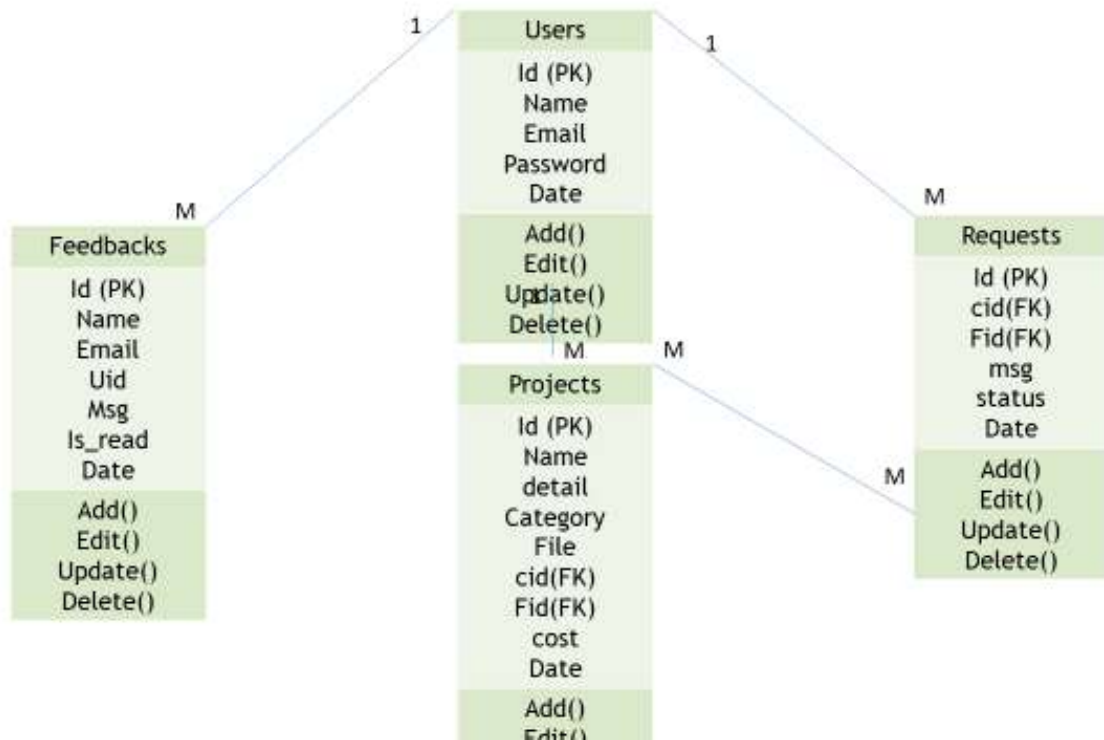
1

Users
Id (PK)
Name
Email
Password
Date
Add()
Edit()
Update()
Delete()

1

M

Feedbacks
Id (PK)
Name
Email
Uid
Msg
Is_read
Date
Add()
Edit()
Update()
Delete()

M

Requests
Id (PK)
cid(FK)
Fid(FK)
msg
status
Date
Add()
Edit()
Update()
Delete()

1
M

M

Projects
Id (PK)
Name
detail
Category
File
cid(FK)
Fid(FK)
cost
Date
Add()
Edit()

M